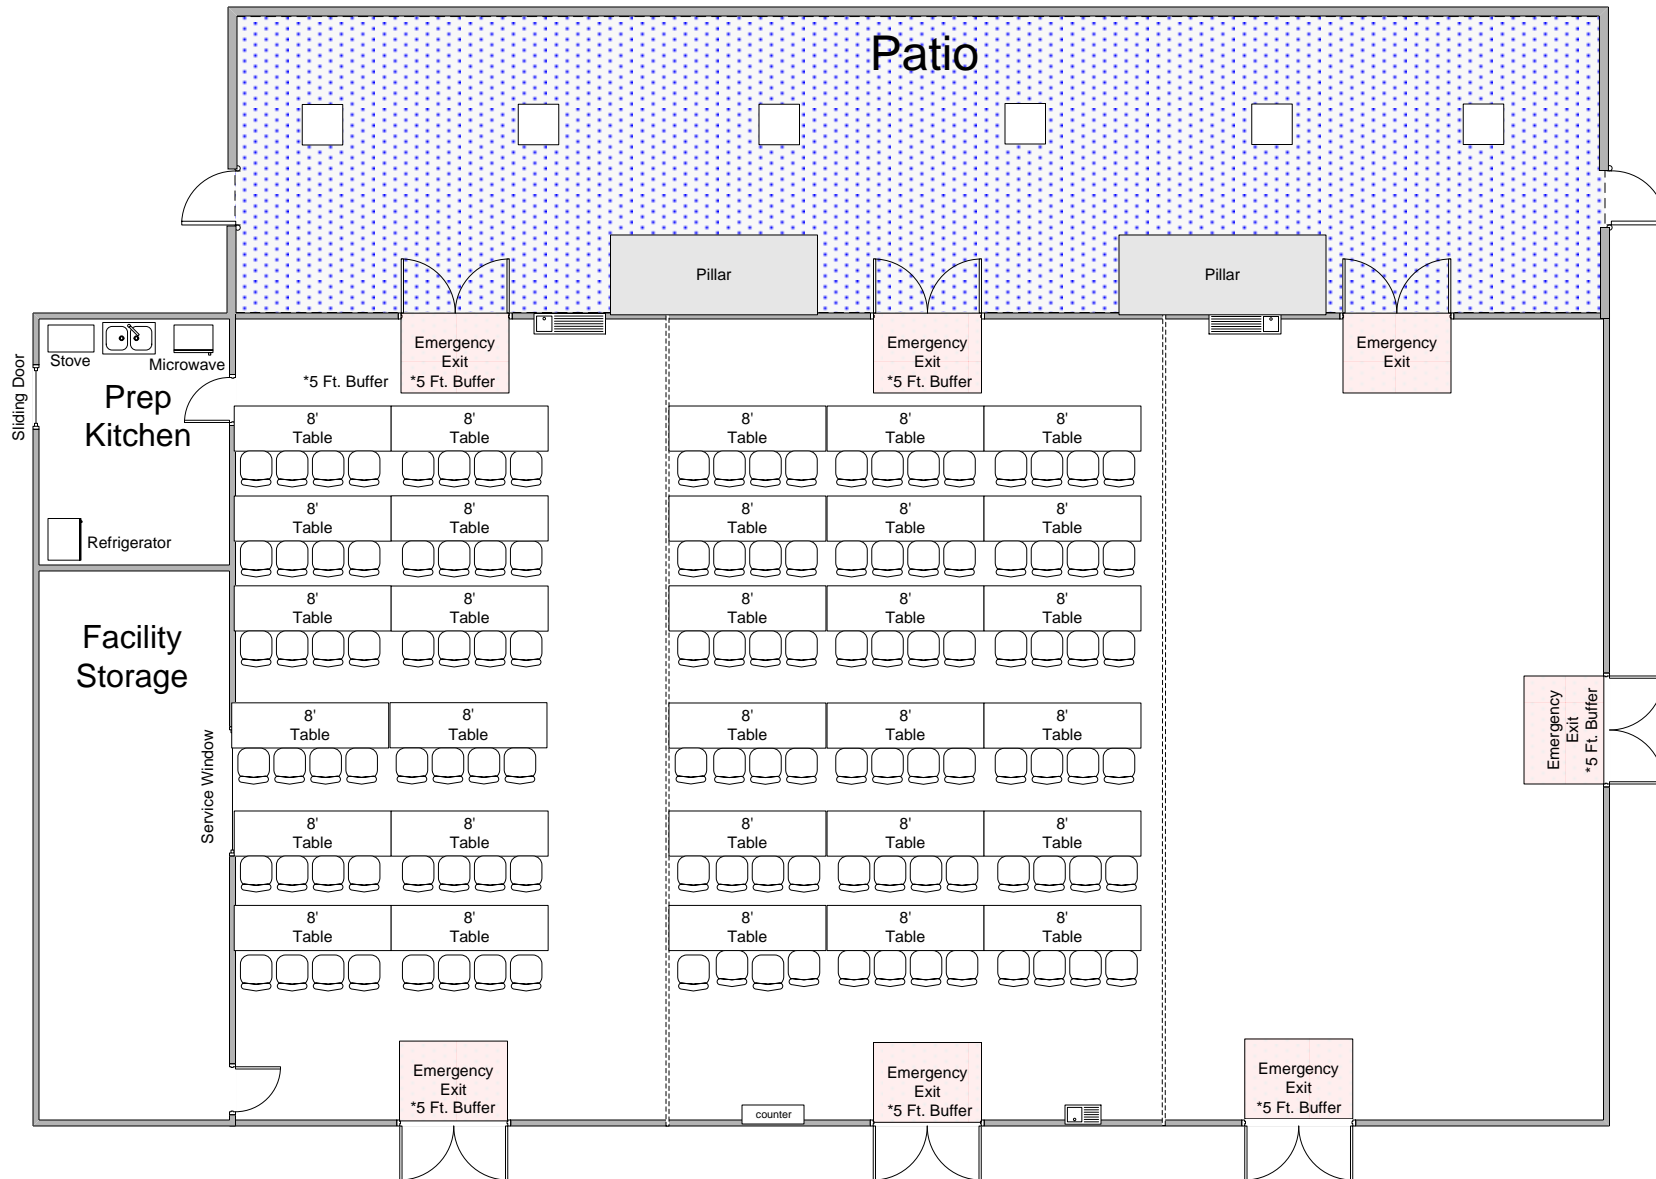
Patio

Pillar

Pillar

Stove

Microwave

Sliding Door

Prep Kitchen

Refrigerator

Facility Storage

Service Window

*5 Ft. Buffer

Emergency Exit *5 Ft. Buffer

Emergency Exit *5 Ft. Buffer

Emergency Exit

8' Table

8' Table

8' Table

8' Table

8' Table

8' Table

8' Table

8' Table

8' Table

8' Table

8' Table

8' Table

8' Table

8' Table

8' Table

8' Table

8' Table

8' Table

8' Table

8' Table

8' Table

8' Table

8' Table

8' Table

8' Table

8' Table

8' Table

8' Table

8' Table

8' Table

Emergency Exit *5 Ft. Buffer

Emergency Exit *5 Ft. Buffer

counter

Emergency Exit *5 Ft. Buffer

Emergency Exit *5 Ft. Buffer